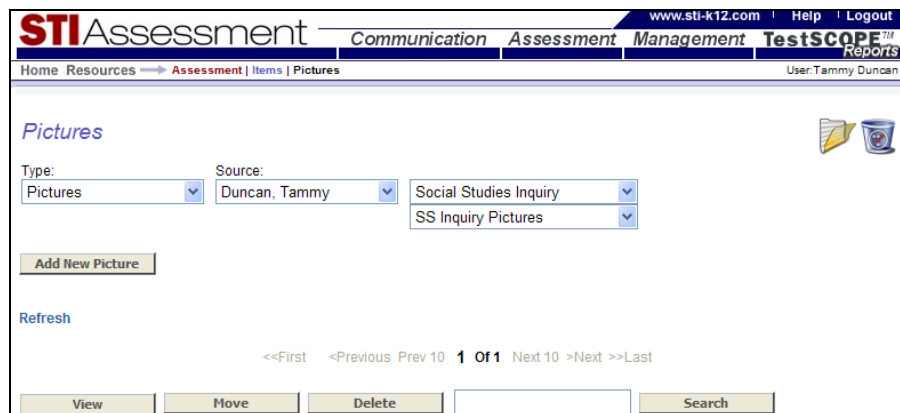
www.sti-k12.com | Help | Logout

STIAssessment Communication Assessment Management TestSCOPE™ Reports

Home Resources Assessment | Items | Pictures

User:Tammy Duncan

Pictures

Type:
Pictures

Source:
Duncan, Tammy

Social Studies Inquiry

SS Inquiry Pictures

Add New Picture

Refresh

<<First <Previous Prev 10 1 Of 1 Next 10 >Next >>Last

View Move Delete Search